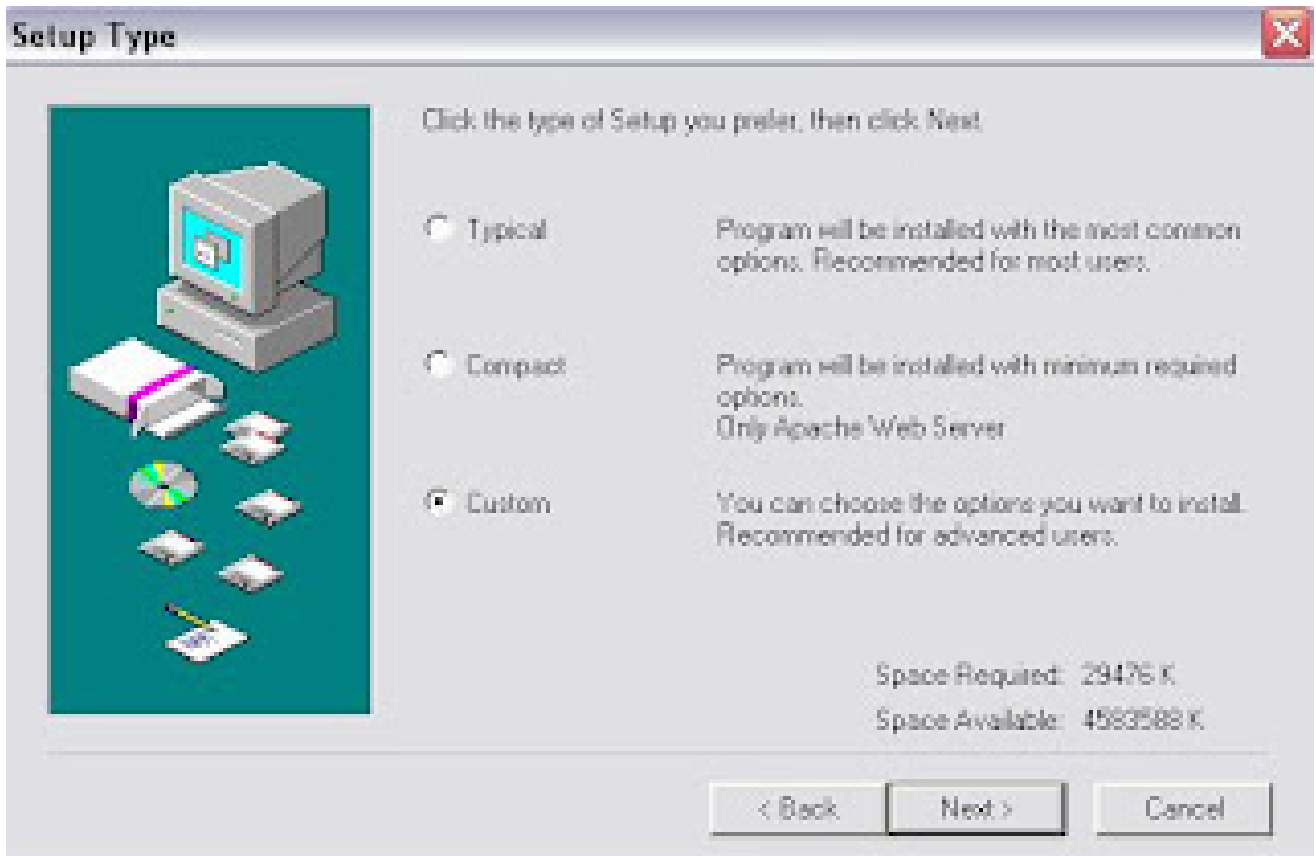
Setup Type

Click the type of Setup you prefer, then click Next.

Typical

Program will be installed with the most common options. Recommended for most users.

Compact

Program will be installed with minimum required options.
Only Apache Web Server

Custom

You can choose the options you want to install. Recommended for advanced users.

Space Required: 29476 K
Space Available: 4583588 K

< Back
Next >
Cancel